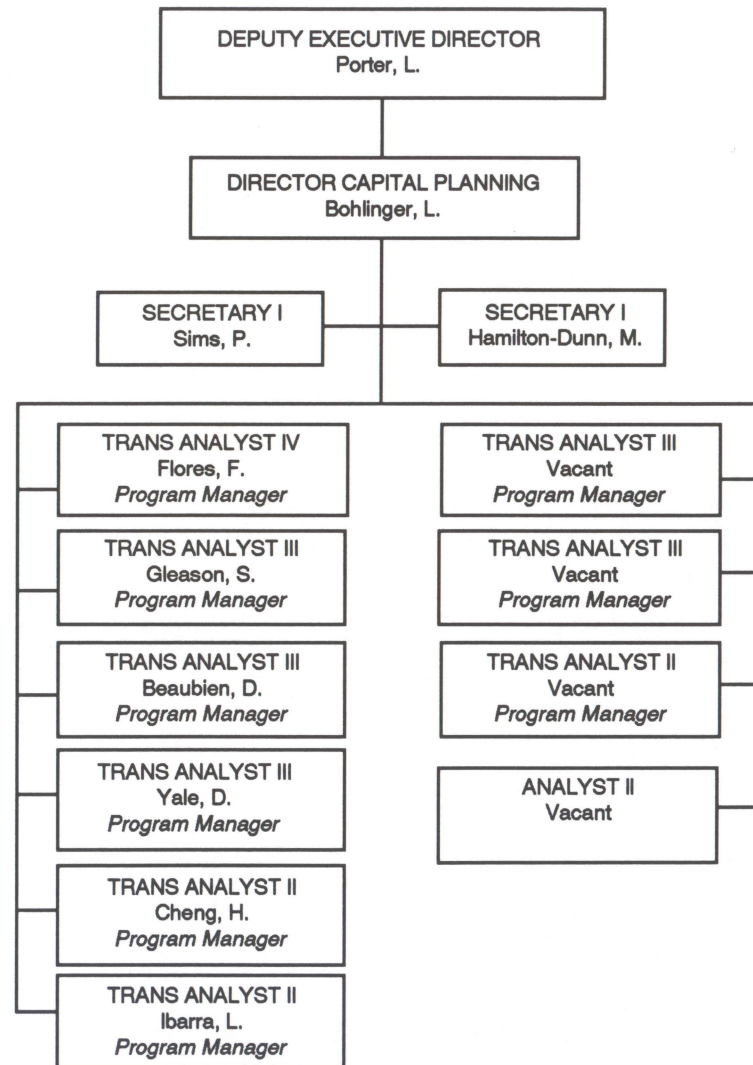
DEPUTY EXECUTIVE DIRECTOR
Porter, L.

DIRECTOR CAPITAL PLANNING
Bohlinger, L.

SECRETARY I
Sims, P.

SECRETARY I
Hamilton-Dunn, M.

TRANS ANALYST IV
Flores, F.
*Program Manager*

TRANS ANALYST III
Gleason, S.
*Program Manager*

TRANS ANALYST III
Beaubien, D.
*Program Manager*

TRANS ANALYST III
Yale, D.
*Program Manager*

TRANS ANALYST II
Cheng, H.
*Program Manager*

TRANS ANALYST II
Ibarra, L.
*Program Manager*

TRANS ANALYST III
Vacant
*Program Manager*

TRANS ANALYST III
Vacant
*Program Manager*

TRANS ANALYST II
Vacant
*Program Manager*

ANALYST II
Vacant